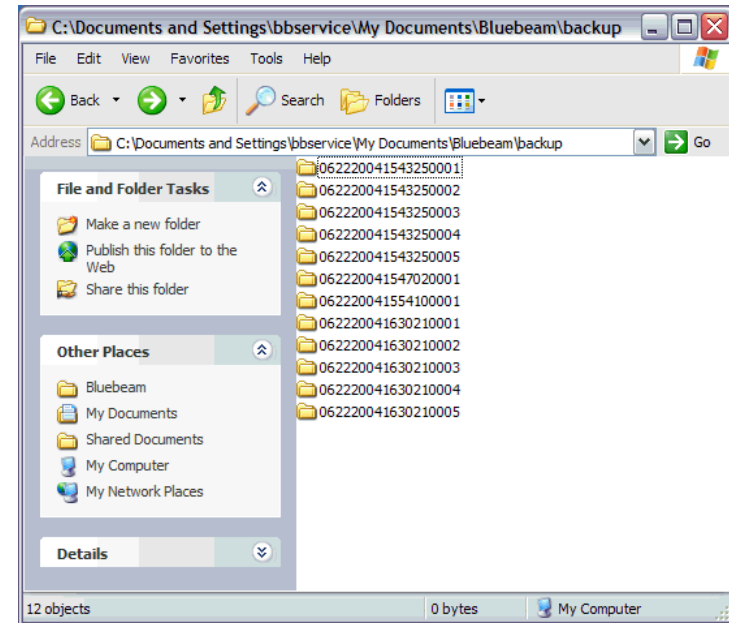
C:\Documents and Settings\bbservice\My Documents\Bluebeam\backup

File Edit View Favorites Tools Help

Back Search Folders

Address C:\Documents and Settings\bbservice\My Documents\Bluebeam\backup Go

File and Folder Tasks

Make a new folder
Publish this folder to the Web
Share this folder

Other Places

Bluebeam
My Documents
Shared Documents
My Computer
My Network Places

Details

062220041543250001
062220041543250002
062220041543250003
062220041543250004
062220041543250005
062220041547020001
062220041554100001
062220041630210001
062220041630210002
062220041630210003
062220041630210004
062220041630210005

12 objects 0 bytes My Computer